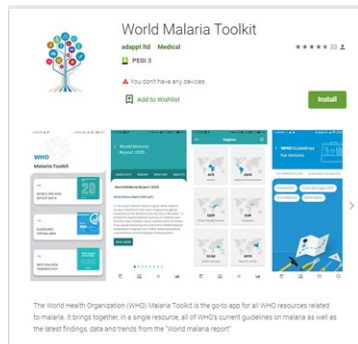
World Malaria Toolkit

adappt ltd Medical

PEGI 3

You don't have any devices

Add to Wishlist

Install

WHO

Malaria Toolkit

World Malaria Report 2020

WHO Guidelines for Malaria

The World Health Organization (WHO) Malaria Toolkit is the go-to app for all WHO resources related to malaria. It brings together, in a single resource, all of WHO's current guidelines on malaria as well as the latest findings, data and trends from the "World malaria report"